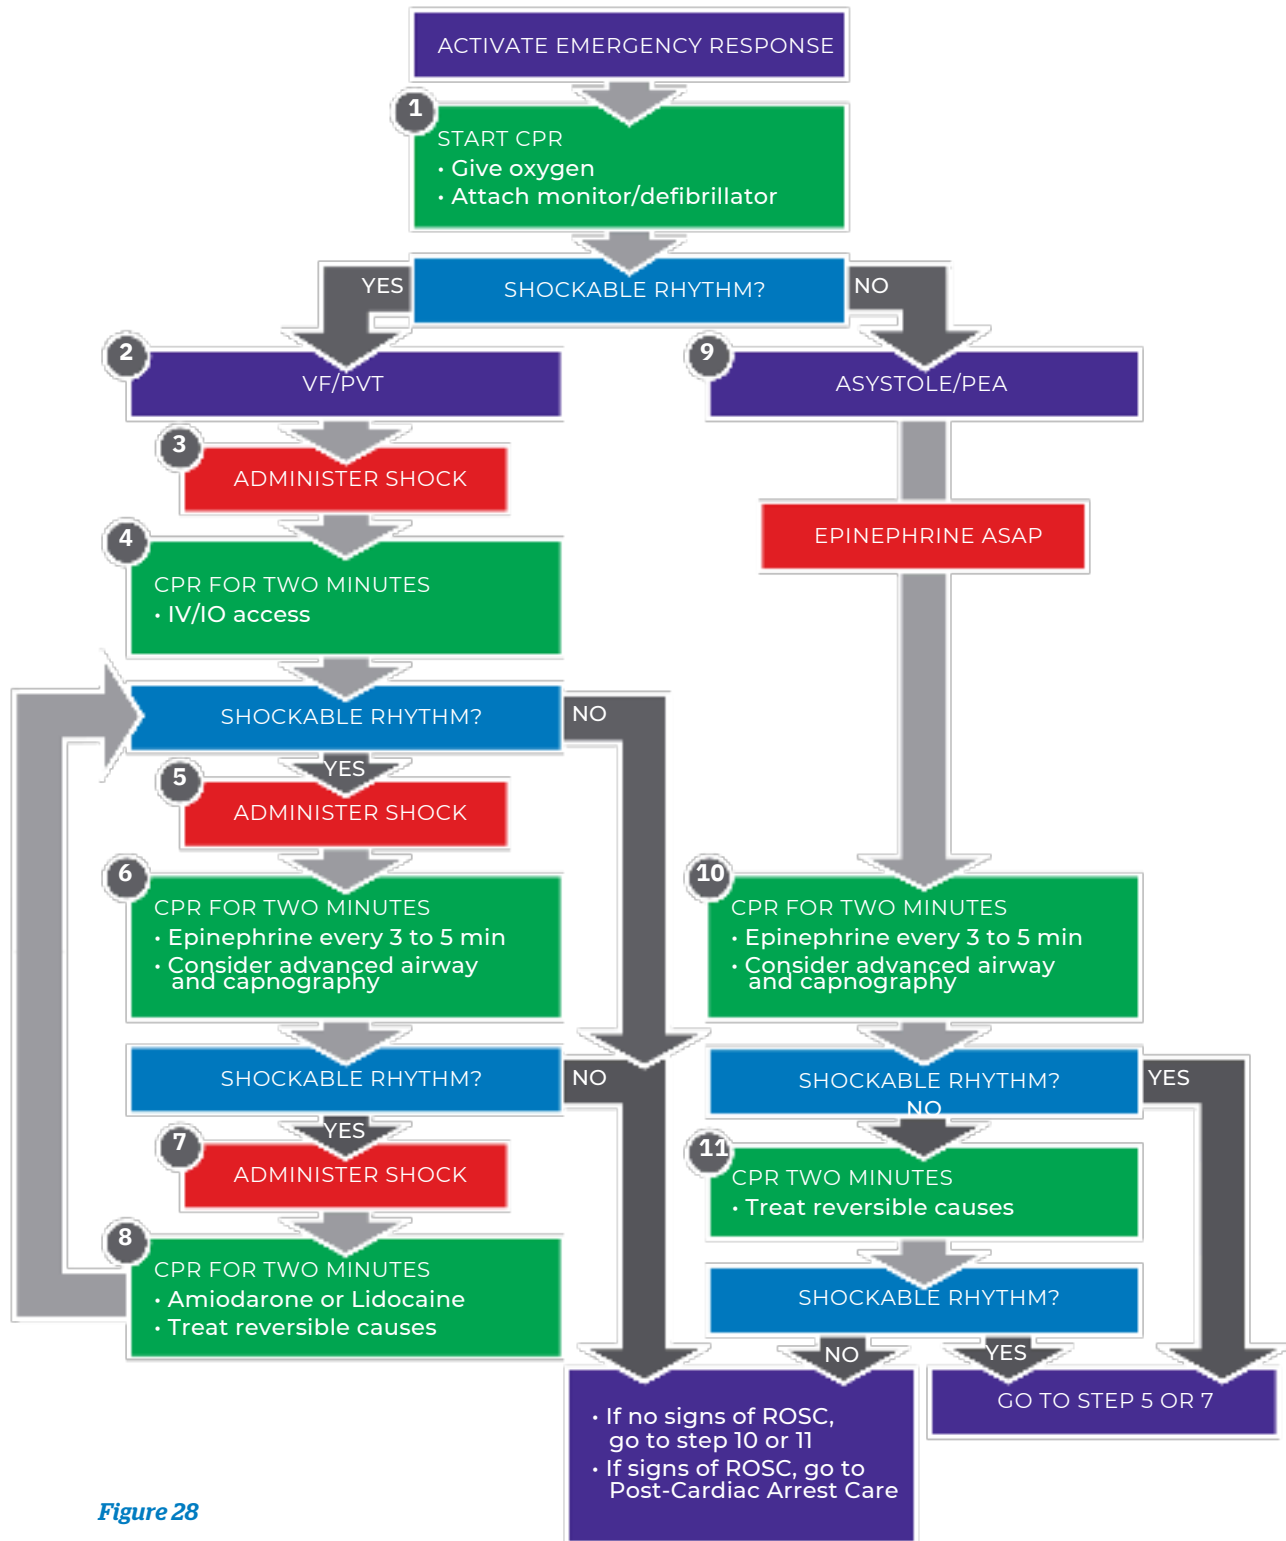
ACTIVATE EMERGENCY RESPONSE

1
START CPR
• Give oxygen
• Attach monitor/defibrillator

YES
SHOCKABLE RHYTHM?
NO

2
VF/PVT

9
ASYSTOLE/PEA

3
ADMINISTER SHOCK

EPINEPHRINE ASAP

4
CPR FOR TWO MINUTES
• IV/IO access

SHOCKABLE RHYTHM?
NO
YES

5
ADMINISTER SHOCK

6
CPR FOR TWO MINUTES
• Epinephrine every 3 to 5 min
• Consider advanced airway and capnography

10
CPR FOR TWO MINUTES
• Epinephrine every 3 to 5 min
• Consider advanced airway and capnography

SHOCKABLE RHYTHM?
NO
YES

SHOCKABLE RHYTHM?
YES
NO

7
ADMINISTER SHOCK

11
CPR TWO MINUTES
• Treat reversible causes

8
CPR FOR TWO MINUTES
• Amiodarone or Lidocaine
• Treat reversible causes

SHOCKABLE RHYTHM?
NO
YES

• If no signs of ROSC, go to step 10 or 11
• If signs of ROSC, go to Post-Cardiac Arrest Care

GO TO STEP 5 OR 7

Figure 28